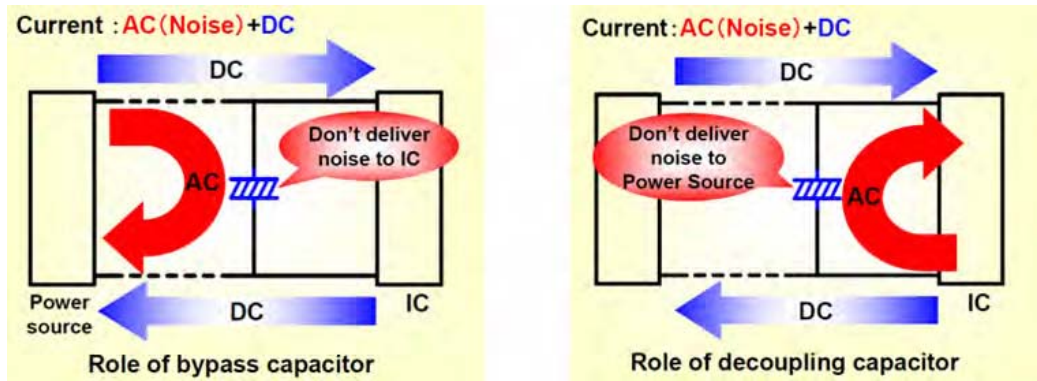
Current : AC (Noise) + DC

DC

Don't deliver noise to IC

AC

Power source

DC

IC

Role of bypass capacitor

Current : AC (Noise) + DC

DC

Don't deliver noise to Power Source

AC

DC

IC

Role of decoupling capacitor